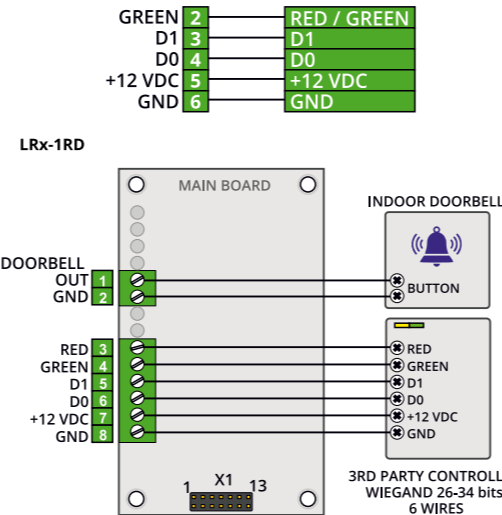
GREEN 2 RED / GREEN
D1 3 D1
D0 4 D0
+12 VDC 5 +12 VDC
GND 6 GND

LRx-1RD

MAIN BOARD

INDOOR DOORBELL

DOORBELL
OUT 1
GND 2

BUTTON

RED 3
GREEN 4
D1 5
D0 6
+12 VDC 7
GND 8

RED
GREEN
D1
D0
+12 VDC
GND

X1
1 13

3RD PARTY CONTROLL
WIEGAND 26-34 bits
6 WIRES